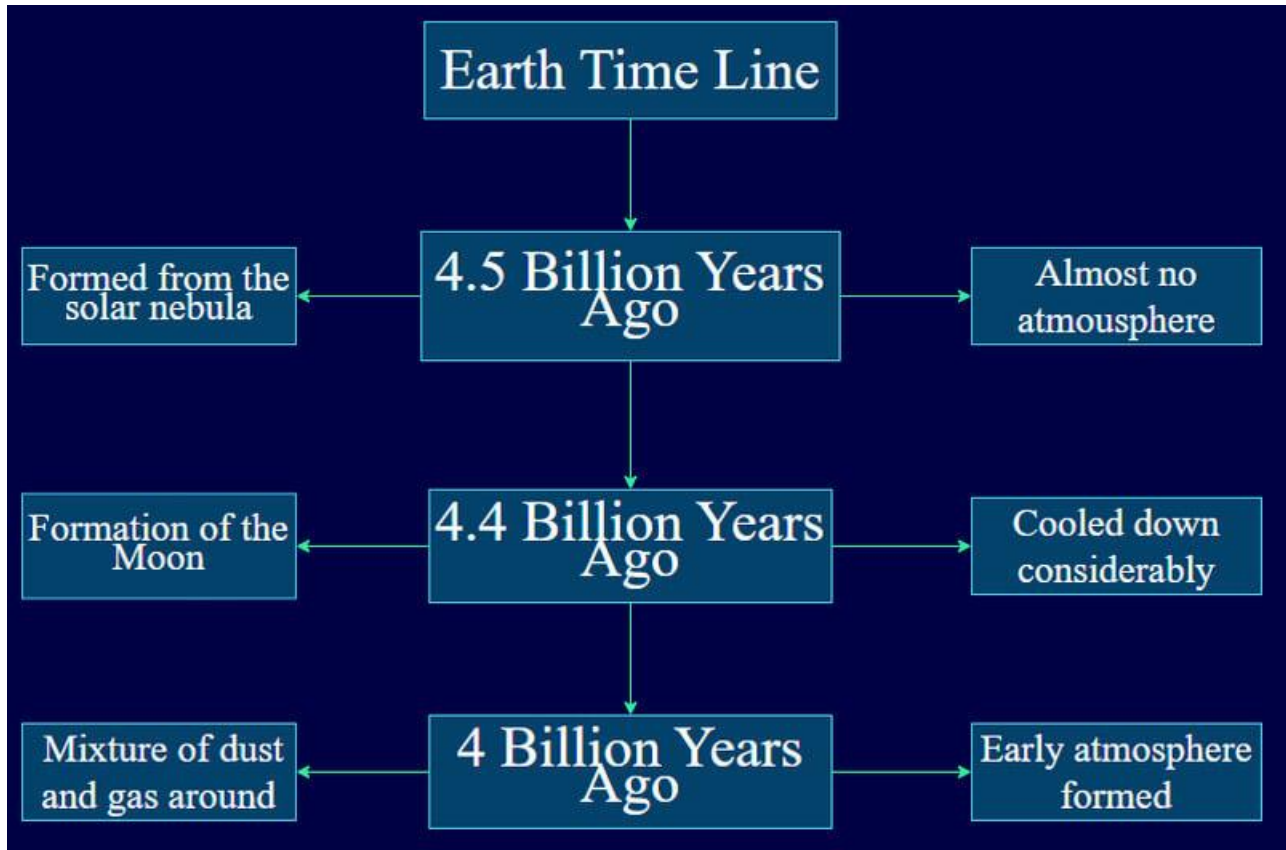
Earth Time Line

Formed from the solar nebula

4.5 Billion Years Ago

Almost no atmousphere

Formation of the Moon

4.4 Billion Years Ago

Cooled down considerably

Mixture of dust and gas around

4 Billion Years Ago

Early atmosphere formed